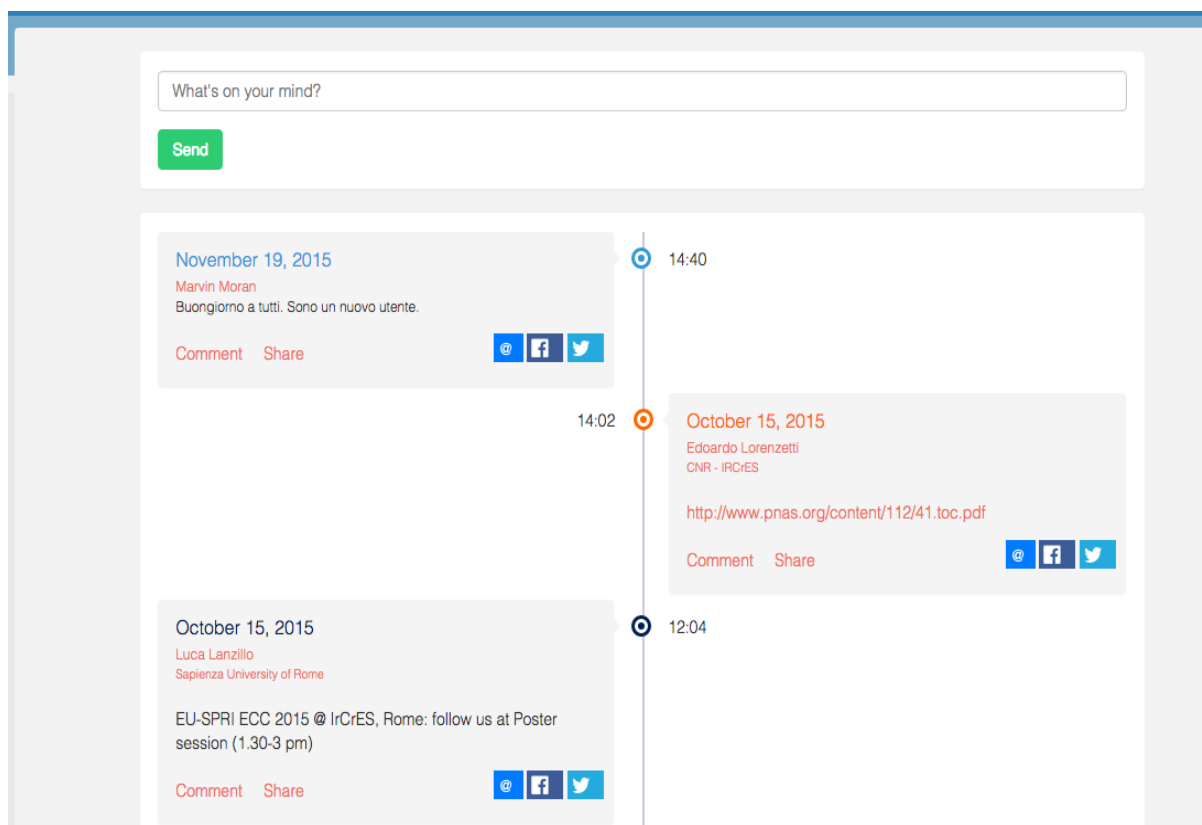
What's on your mind?

Send

November 19, 2015
Marvin Moran
Buongiorno a tutti. Sono un nuovo utente.
Comment Share
@ f

14:40

14:02

October 15, 2015
Edoardo Lorenzetti
CNR - IRCrES

http://www.pnas.org/content/112/41.toc.pdf
Comment Share
@ f

October 15, 2015
Luca Lanzillo
Sapienza University of Rome

EU-SPRI ECC 2015 @ IrCrES, Rome: follow us at Poster session (1.30-3 pm)
Comment Share
@ f

12:04